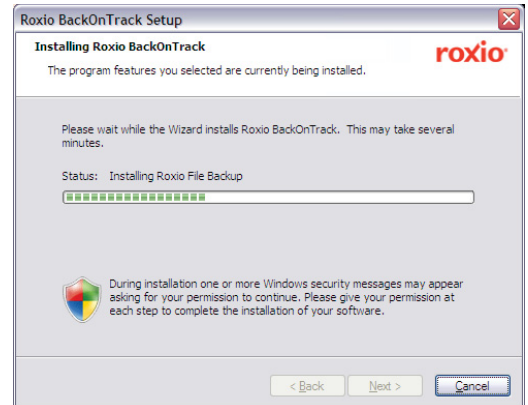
Roxio BackOnTrack Setup

Installing Roxio BackOnTrack

The program features you selected are currently being installed.

roxio

Please wait while the Wizard installs Roxio BackOnTrack. This may take several minutes.

Status: Installing Roxio File Backup

During installation one or more Windows security messages may appear asking for your permission to continue. Please give your permission at each step to complete the installation of your software.

< Back

Next >

Cancel